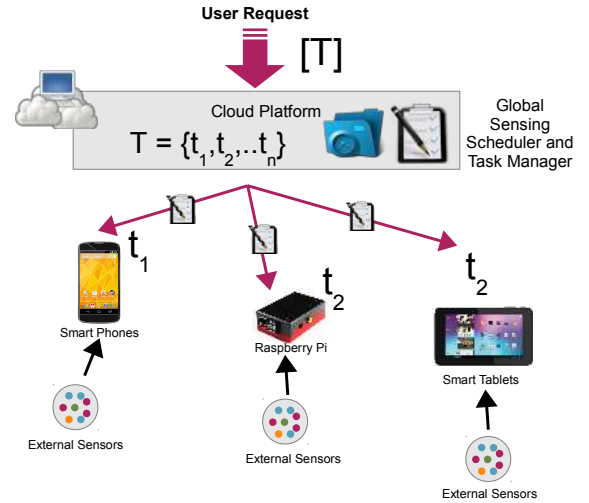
User Request

[T]

Cloud Platform

$T = \{t_1, t_2, .. t_n\}$

Global Sensing Scheduler and Task Manager

$t_1$

$t_2$

$t_2$

Smart Phones

Raspberry Pi

Smart Tablets

External Sensors

External Sensors

External Sensors